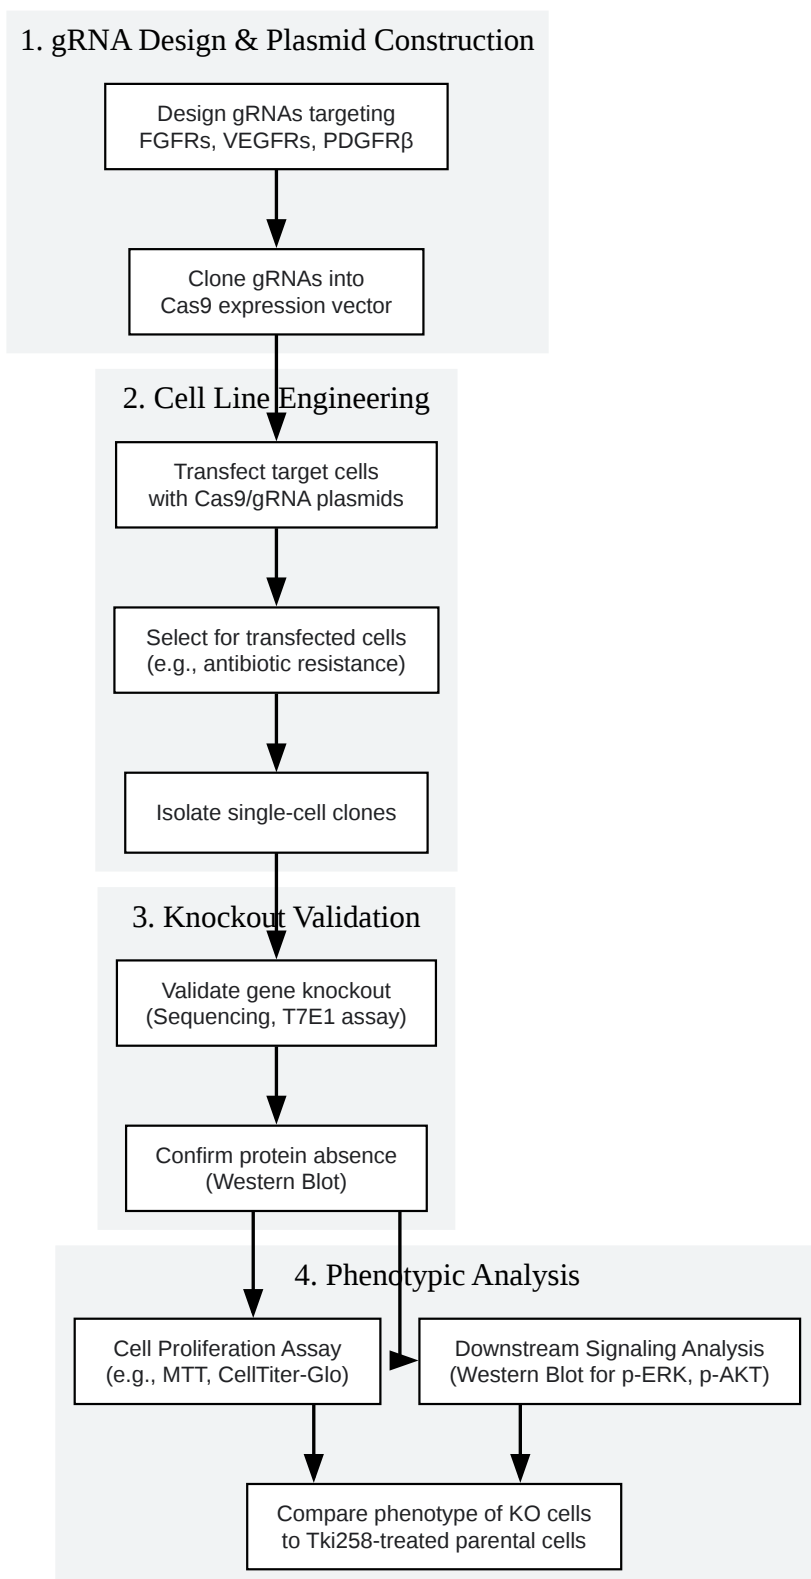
1. gRNA Design & Plasmid Construction

Design gRNAs targeting FGFRs, VEGFRs, PDGFRβ

Clone gRNAs into Cas9 expression vector

2. Cell Line Engineering

Transfect target cells with Cas9/gRNA plasmids

Select for transfected cells (e.g., antibiotic resistance)

Isolate single-cell clones

3. Knockout Validation

Validate gene knockout (Sequencing, T7E1 assay)

Confirm protein absence (Western Blot)

4. Phenotypic Analysis

Cell Proliferation Assay (e.g., MTT, CellTiter-Glo)

Downstream Signaling Analysis (Western Blot for p-ERK, p-AKT)

Compare phenotype of KO cells to Tki258-treated parental cells